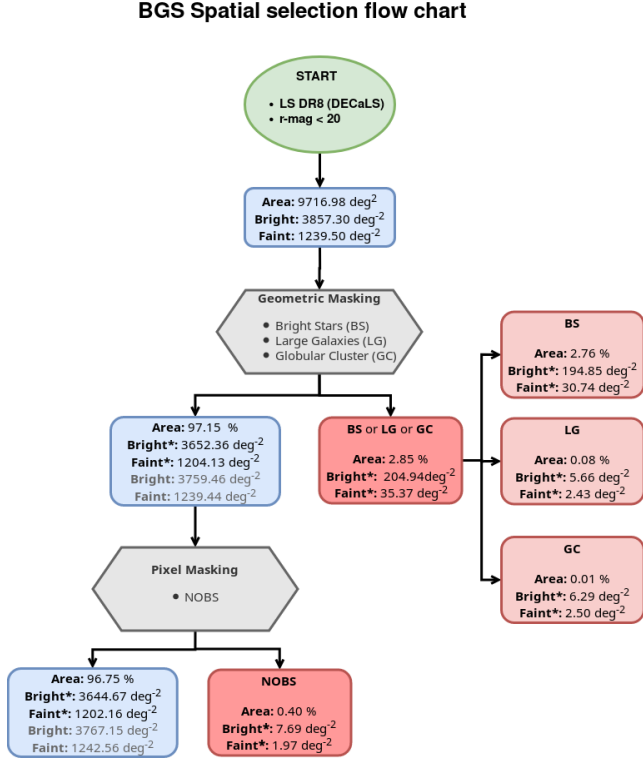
BGS Spatial selection flow chart

START

- LS DR8 (DECaLS)
- r-mag < 20

Area: 9716.98 deg$^{2}$
Bright: 3857.30 deg$^{-2}$
Faint: 1239.50 deg$^{-2}$

Geometric Masking

- Bright Stars (BS)
- Large Galaxies (LG)
- Globular Cluster (GC)

Area: 97.15 %
Bright*: 3652.36 deg$^{-2}$
Faint*: 1204.13 deg$^{-2}$
Bright: 3759.46 deg$^{-2}$
Faint: 1239.44 deg$^{-2}$

BS or LG or GC

Area: 2.85 %
Bright*: 204.94deg$^{-2}$
Faint*: 35.37 deg$^{-2}$

BS

Area: 2.76 %
Bright*: 194.85 deg$^{-2}$
Faint*: 30.74 deg$^{-2}$

LG

Area: 0.08 %
Bright*: 5.66 deg$^{-2}$
Faint*: 2.43 deg$^{-2}$

GC

Area: 0.01 %
Bright*: 6.29 deg$^{-2}$
Faint*: 2.50 deg$^{-2}$

Pixel Masking

- NOBS

Area: 96.75 %
Bright*: 3644.67 deg$^{-2}$
Faint*: 1202.16 deg$^{-2}$
Bright: 3767.15 deg$^{-2}$
Faint: 1242.56 deg$^{-2}$

NOBS

Area: 0.40 %
Bright*: 7.69 deg$^{-2}$
Faint*: 1.97 deg$^{-2}$